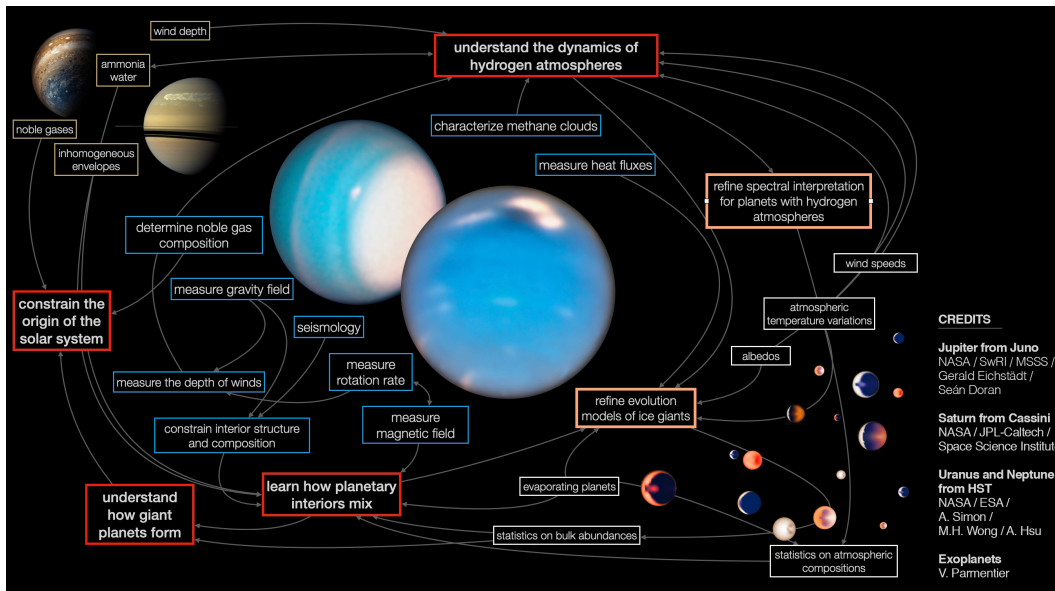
wind depth

ammonia water

noble gases

inhomogeneous envelopes

understand the dynamics of hydrogen atmospheres

characterize methane clouds

measure heat fluxes

refine spectral interpretation for planets with hydrogen atmospheres

determine noble gas composition

measure gravity field

constrain the origin of the solar system

seismology

measure the depth of winds

measure rotation rate

constrain interior structure and composition

measure magnetic field

wind speeds

atmospheric temperature variations

albedos

refine evolution models of ice giants

understand how giant planets form

learn how planetary interiors mix

evaporating planets

statistics on bulk abundances

statistics on atmospheric compositions

CREDITS

Jupiter from Juno
NASA / SwRI / MSSS / Gerald Eichstädt / Seán Doran

Saturn from Cassini
NASA / JPL-Caltech / Space Science Institut

Uranus and Neptune from HST
NASA / ESA / A. Simon / M.H. Wong / A. Hsu

Exoplanets
V. Parmentier